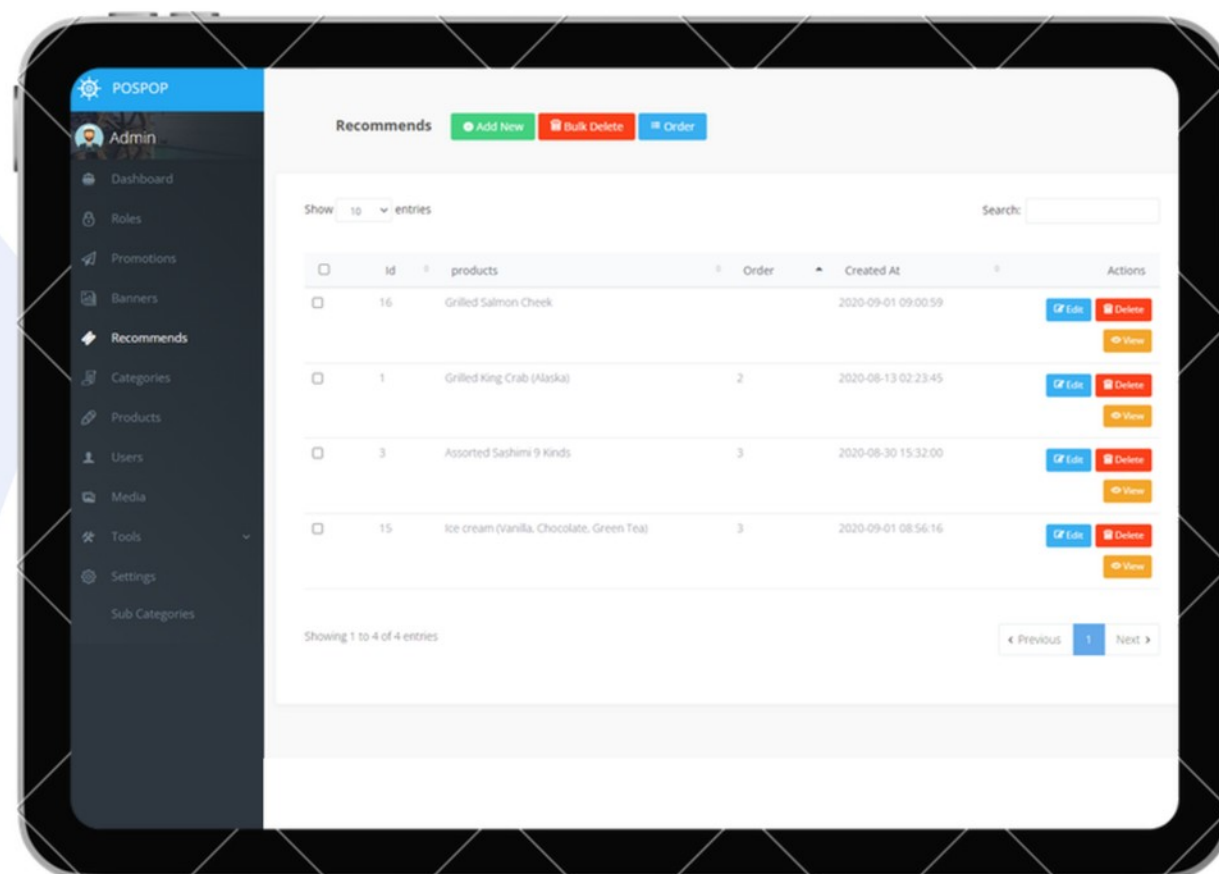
POSPOP

Admin

Dashboard

Roles

Promotions

Banners

Recommends

Categories

Products

Users

Media

Tools

Settings

Sub Categories

Recommends Add New Bulk Delete Order

Show 10 entries

Search:

| | Id | products | Order | Created At | Actions |
|---|---|---|---|---|---|
| | 16 | Grilled Salmon Cheek | | 2020-09-01 09:00:59 | Edit Delete View |
| | 1 | Grilled King Crab (Alaska) | 2 | 2020-08-13 02:23:45 | Edit Delete View |
| | 3 | Assorted Sashimi 9 Kinds | 3 | 2020-08-30 15:32:00 | Edit Delete View |
| | 15 | Ice cream (Vanilla, Chocolate, Green Tea) | 3 | 2020-09-01 08:56:16 | Edit Delete View |

Showing 1 to 4 of 4 entries

‹ Previous 1 Next ›